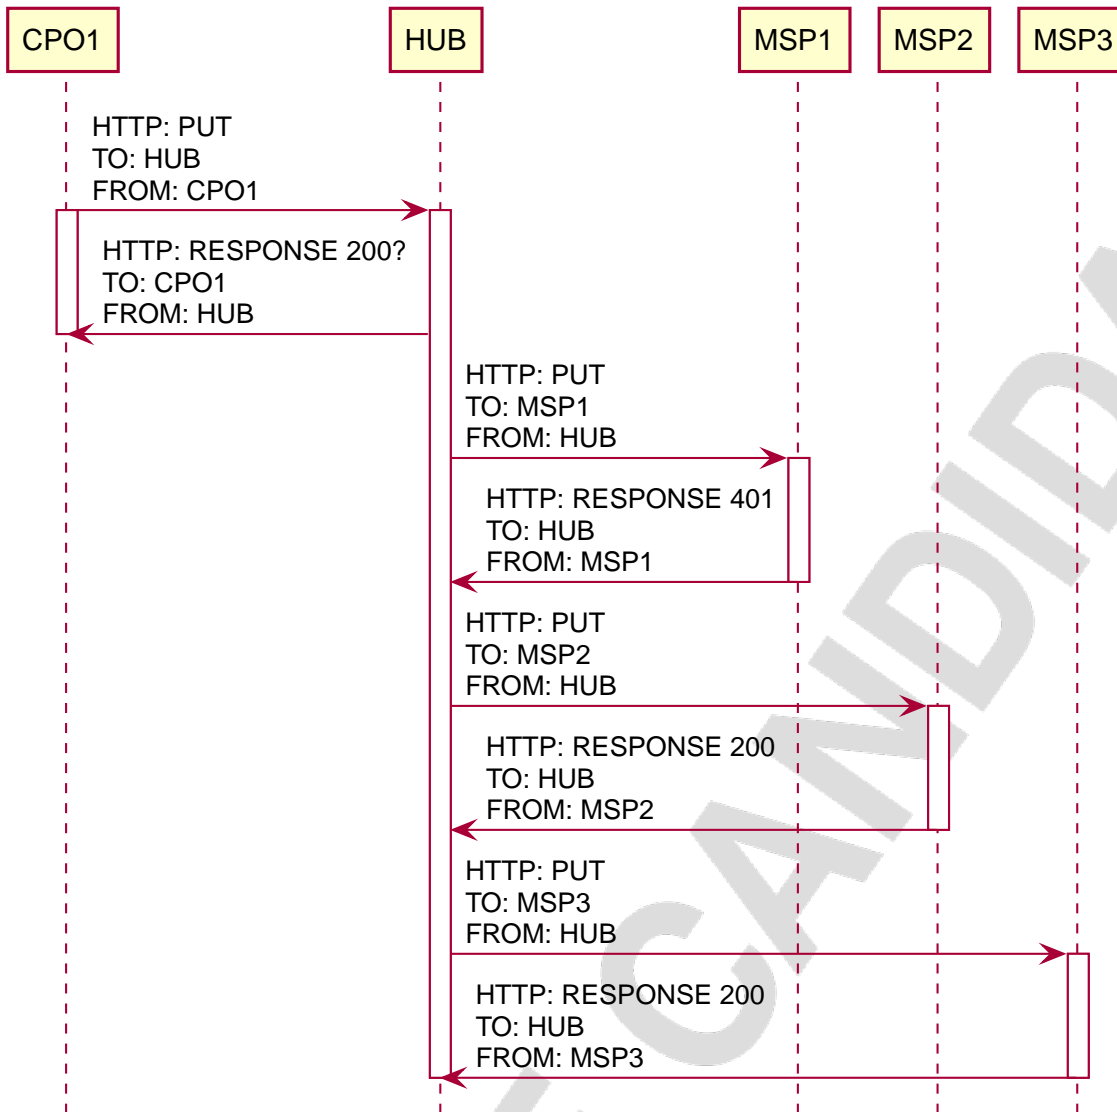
CPO1 HUB MSP1 MSP2 MSP3

HTTP: PUT
TO: HUB
FROM: CPO1

HTTP: RESPONSE 200?
TO: CPO1
FROM: HUB

HTTP: PUT
TO: MSP1
FROM: HUB

HTTP: RESPONSE 401
TO: HUB
FROM: MSP1

HTTP: PUT
TO: MSP2
FROM: HUB

HTTP: RESPONSE 200
TO: HUB
FROM: MSP2

HTTP: PUT
TO: MSP3
FROM: HUB

HTTP: RESPONSE 200
TO: HUB
FROM: MSP3

CANDID